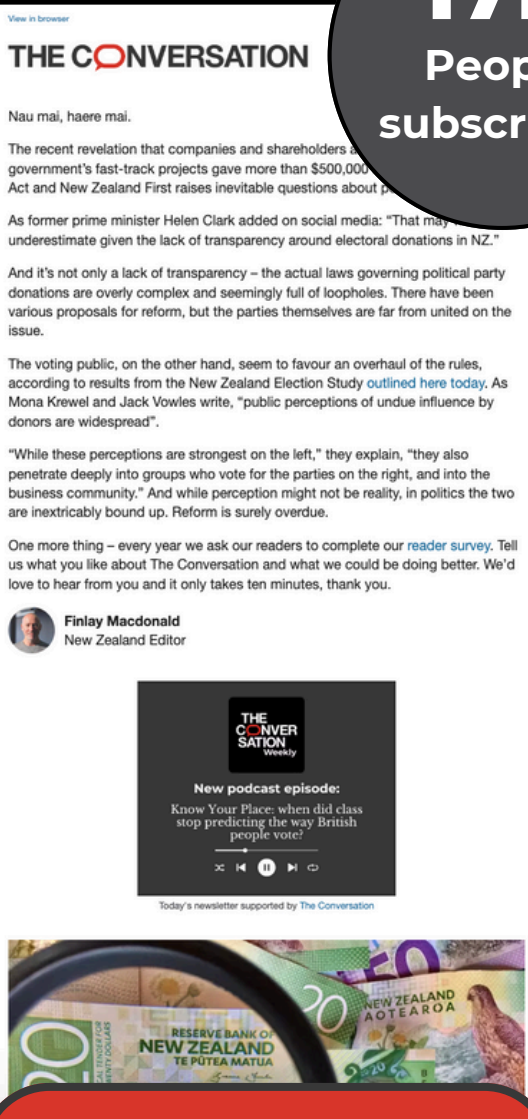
View in browser

THE CONVERSATION

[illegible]
Peop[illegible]
subscr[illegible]

Nau mai, haere mai.

The recent revelation that companies and shareholders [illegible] government's fast-track projects gave more than $500,000 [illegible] Act and New Zealand First raises inevitable questions about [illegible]

As former prime minister Helen Clark added on social media: "That may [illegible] underestimate given the lack of transparency around electoral donations in NZ."

And it's not only a lack of transparency – the actual laws governing political party donations are overly complex and seemingly full of loopholes. There have been various proposals for reform, but the parties themselves are far from united on the issue.

The voting public, on the other hand, seem to favour an overhaul of the rules, according to results from the New Zealand Election Study outlined here today. As Mona Krewel and Jack Vowles write, "public perceptions of undue influence by donors are widespread".

"While these perceptions are strongest on the left," they explain, "they also penetrate deeply into groups who vote for the parties on the right, and into the business community." And while perception might not be reality, in politics the two are inextricably bound up. Reform is surely overdue.

One more thing – every year we ask our readers to complete our reader survey. Tell us what you like about The Conversation and what we could be doing better. We'd love to hear from you and it only takes ten minutes, thank you.

Finlay Macdonald
New Zealand Editor

THE CONVERSATION Weekly

New podcast episode:

Know Your Place: when did class stop predicting the way British people vote?

Today's newsletter supported by The Conversation

RESERVE BANK OF NEW ZEALAND TE PŪTEA MATUA
NEW ZEALAND AOTEAROA
20
50